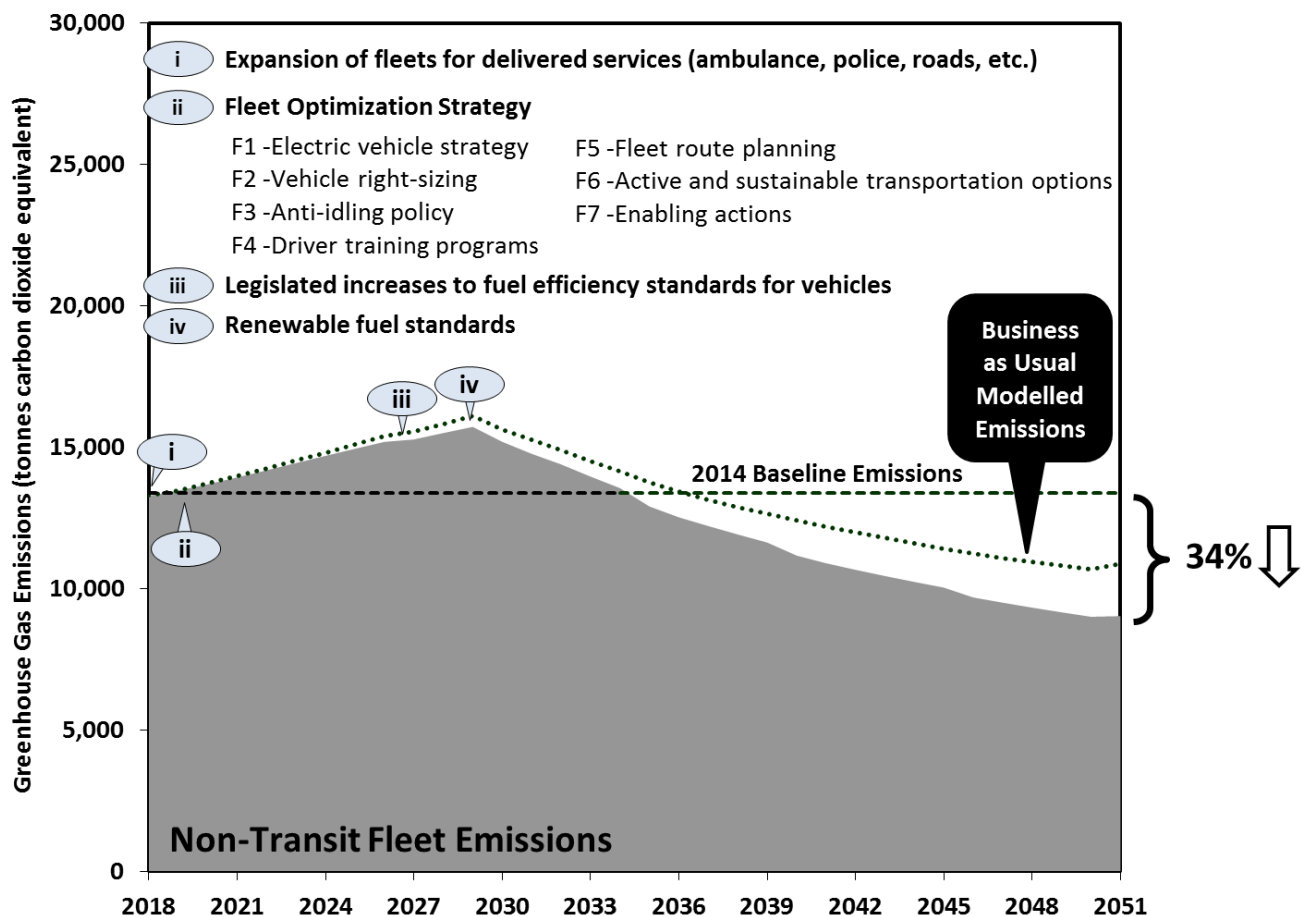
i Expansion of fleets for delivered services (ambulance, police, roads, etc.)

ii Fleet Optimization Strategy

F1 -Electric vehicle strategy
F2 -Vehicle right-sizing
F3 -Anti-idling policy
F4 -Driver training programs

F5 -Fleet route planning
F6 -Active and sustainable transportation options
F7 -Enabling actions

iii Legislated increases to fuel efficiency standards for vehicles

iv Renewable fuel standards

Business as Usual Modelled Emissions

iii

iv

i

ii

2014 Baseline Emissions

34%

Non-Transit Fleet Emissions

Greenhouse Gas Emissions (tonnes carbon dioxide equivalent)

30,000
25,000
20,000
15,000
10,000
5,000
0

2018 2021 2024 2027 2030 2033 2036 2039 2042 2045 2048 2051